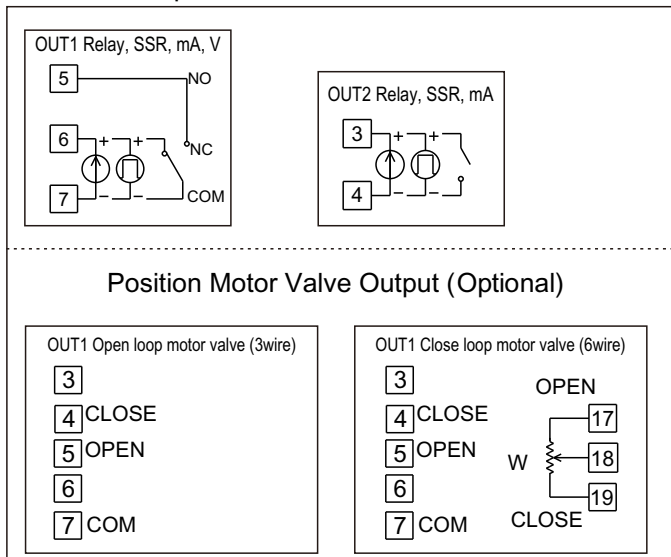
OUT1 Relay, SSR, mA, V

5
NO
6
+
+
NC
7
–
–
COM

OUT2 Relay, SSR, mA

3
+
+
4
–
–

Position Motor Valve Output (Optional)

OUT1 Open loop motor valve (3wire)

3
4 CLOSE
5 OPEN
6
7 COM

OUT1 Close loop motor valve (6wire)

3
4 CLOSE
5 OPEN
6
7 COM
OPEN
17
W
18
19
CLOSE